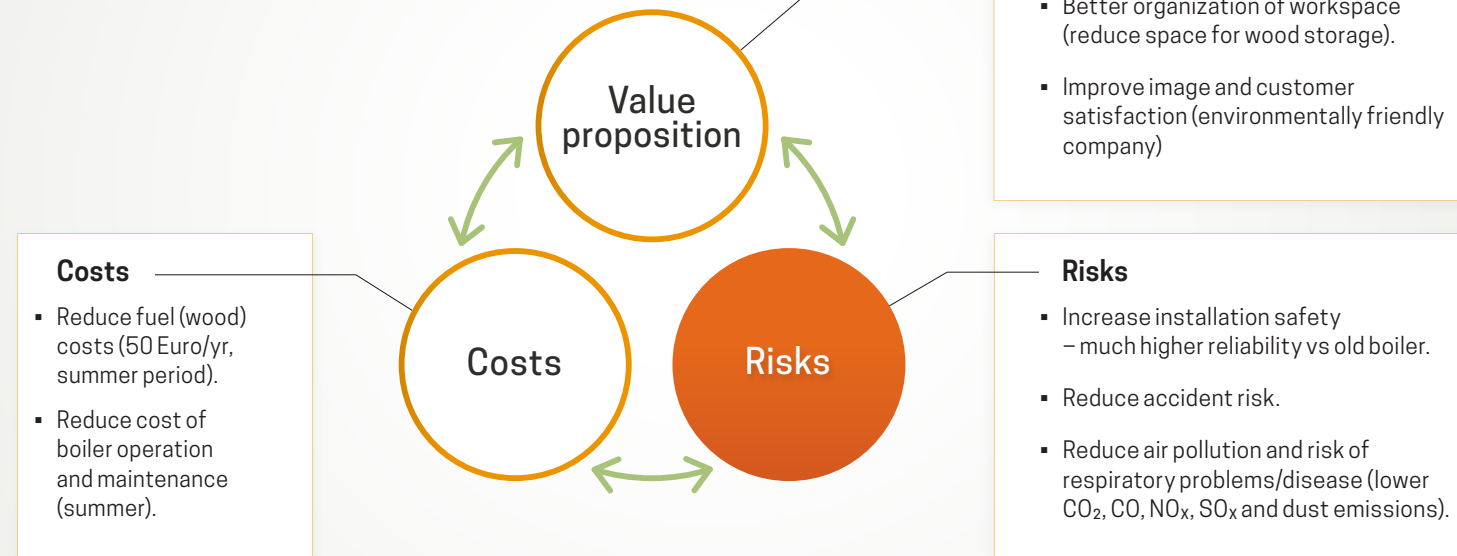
▪ Better organization of workspace (reduce space for wood storage).

▪ Improve image and customer satisfaction (environmentally friendly company)

Value proposition

Costs

Risks

**Costs**

▪ Reduce fuel (wood) costs (50 Euro/yr, summer period).

▪ Reduce cost of boiler operation and maintenance (summer).

**Risks**

▪ Increase installation safety – much higher reliability vs old boiler.

▪ Reduce accident risk.

▪ Reduce air pollution and risk of respiratory problems/disease (lower $CO_2$, CO, $NO_X$, $SO_X$ and dust emissions).